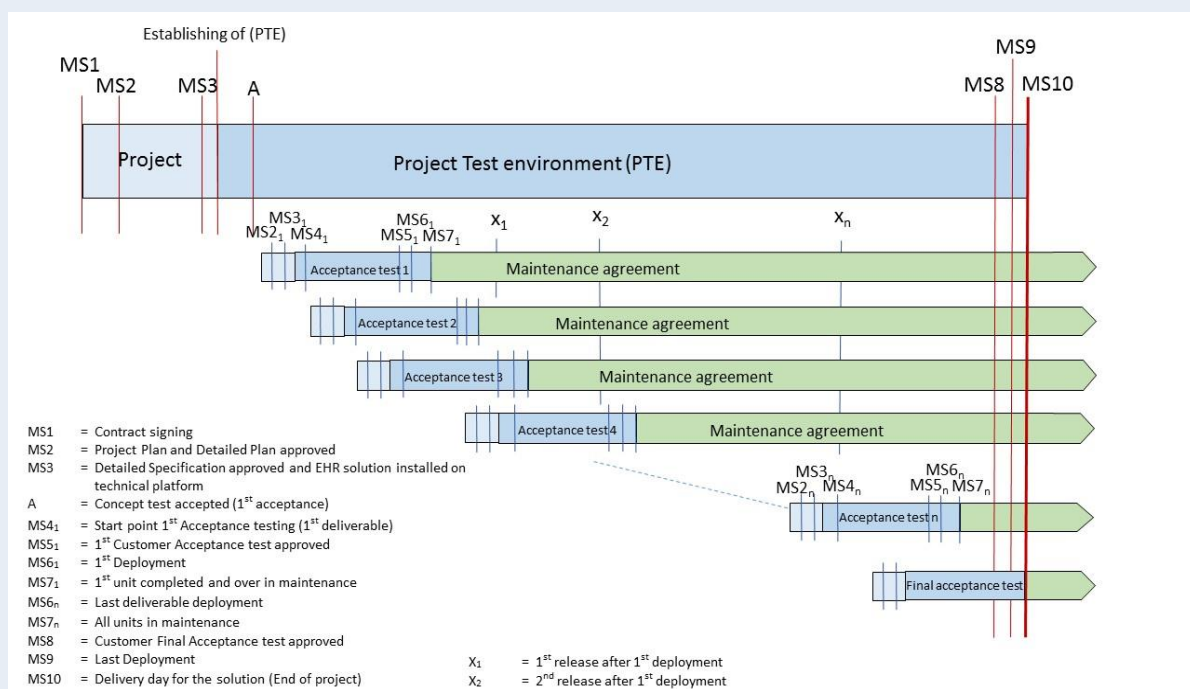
Establishing of (PTE)

MS1
MS2
MS3
A

MS9
MS8
MS10

Project

Project Test environment (PTE)

MS3$_1$
MS2$_1$ MS4$_1$

MS6$_1$
MS5$_1$ MS7$_1$

X$_1$

X$_2$

X$_n$

Acceptance test 1

Maintenance agreement

Acceptance test 2

Maintenance agreement

Acceptance test 3

Maintenance agreement

Acceptance test 4

Maintenance agreement

MS3$_n$
MS2$_n$ MS4$_n$

MS6$_n$
MS5$_n$ MS7$_n$

Acceptance test n

Final acceptance test

MS1 = Contract signing
MS2 = Project Plan and Detailed Plan approved
MS3 = Detailed Specification approved and EHR solution installed on technical platform
A = Concept test accepted (1$^{st}$ acceptance)
MS4$_1$ = Start point 1$^{st}$ Acceptance testing (1$^{st}$ deliverable)
MS5$_1$ = 1$^{st}$ Customer Acceptance test approved
MS6$_1$ = 1$^{st}$ Deployment
MS7$_1$ = 1$^{st}$ unit completed and over in maintenance
MS6$_n$ = Last deliverable deployment
MS7$_n$ = All units in maintenance
MS8 = Customer Final Acceptance test approved
MS9 = Last Deployment
MS10 = Delivery day for the solution (End of project)

X$_1$ = 1$^{st}$ release after 1$^{st}$ deployment
X$_2$ = 2$^{nd}$ release after 1$^{st}$ deployment